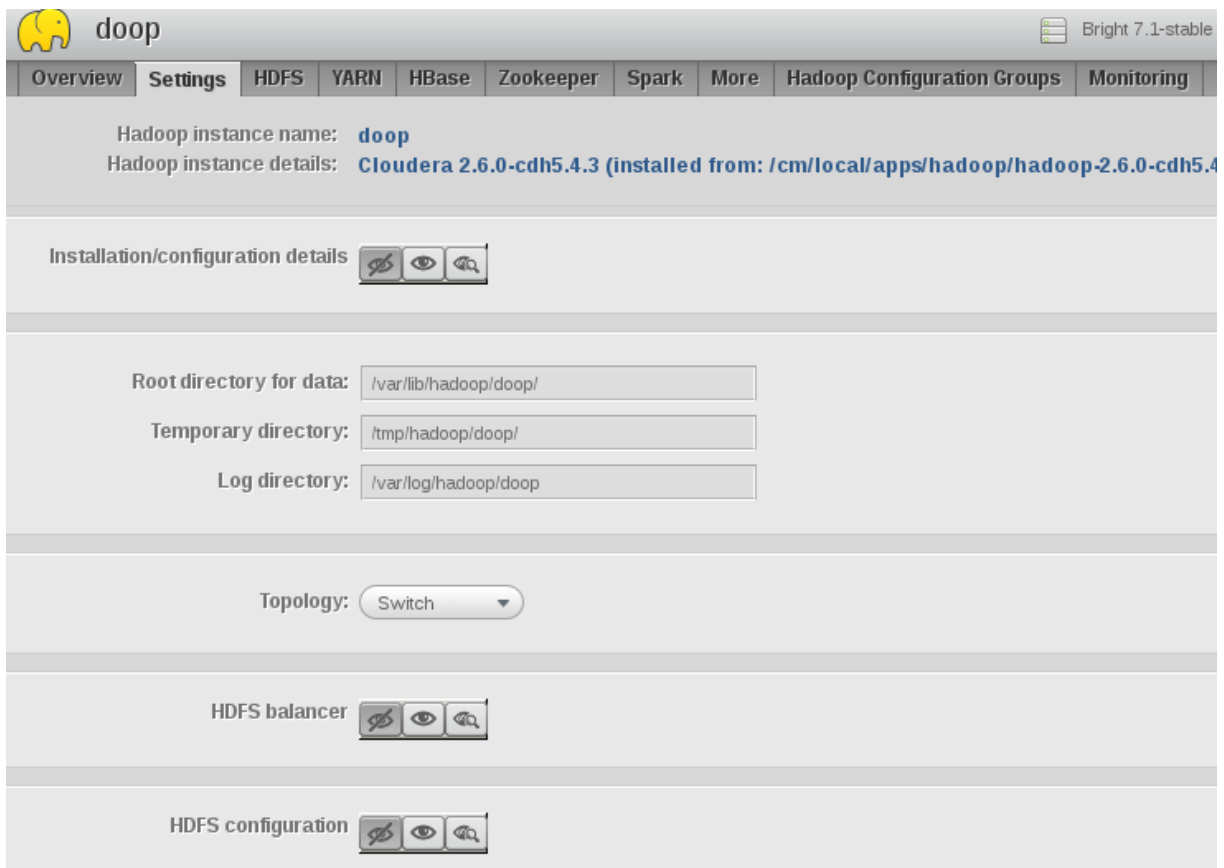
doop

Bright 7.1-stable

Overview | Settings | HDFS | YARN | HBase | Zookeeper | Spark | More | Hadoop Configuration Groups | Monitoring

Hadoop instance name: doop
Hadoop instance details: Cloudera 2.6.0-cdh5.4.3 (installed from: /cm/local/apps/hadoop/hadoop-2.6.0-cdh5.4

Installation/configuration details

Root directory for data: /var/lib/hadoop/doop/
Temporary directory: /tmp/hadoop/doop/
Log directory: /var/log/hadoop/doop

Topology: Switch

HDFS balancer

HDFS configuration